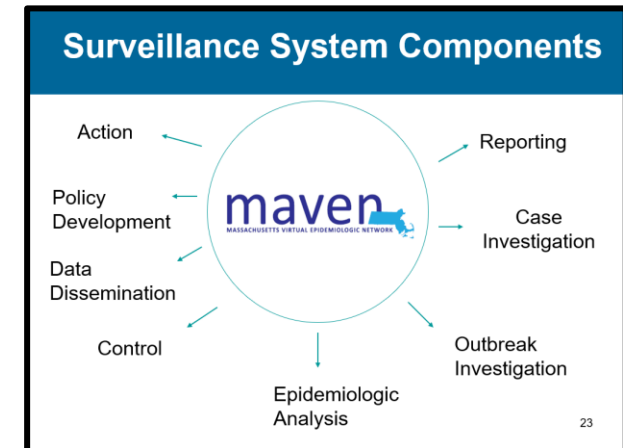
Surveillance System Components

maven
MASSACHUSETTS VIRTUAL EPIDEMIOLOGIC NETWORK

Reporting

Case Investigation

Outbreak Investigation

Epidemiologic Analysis

Control

Data Dissemination

Policy Development

Action

23